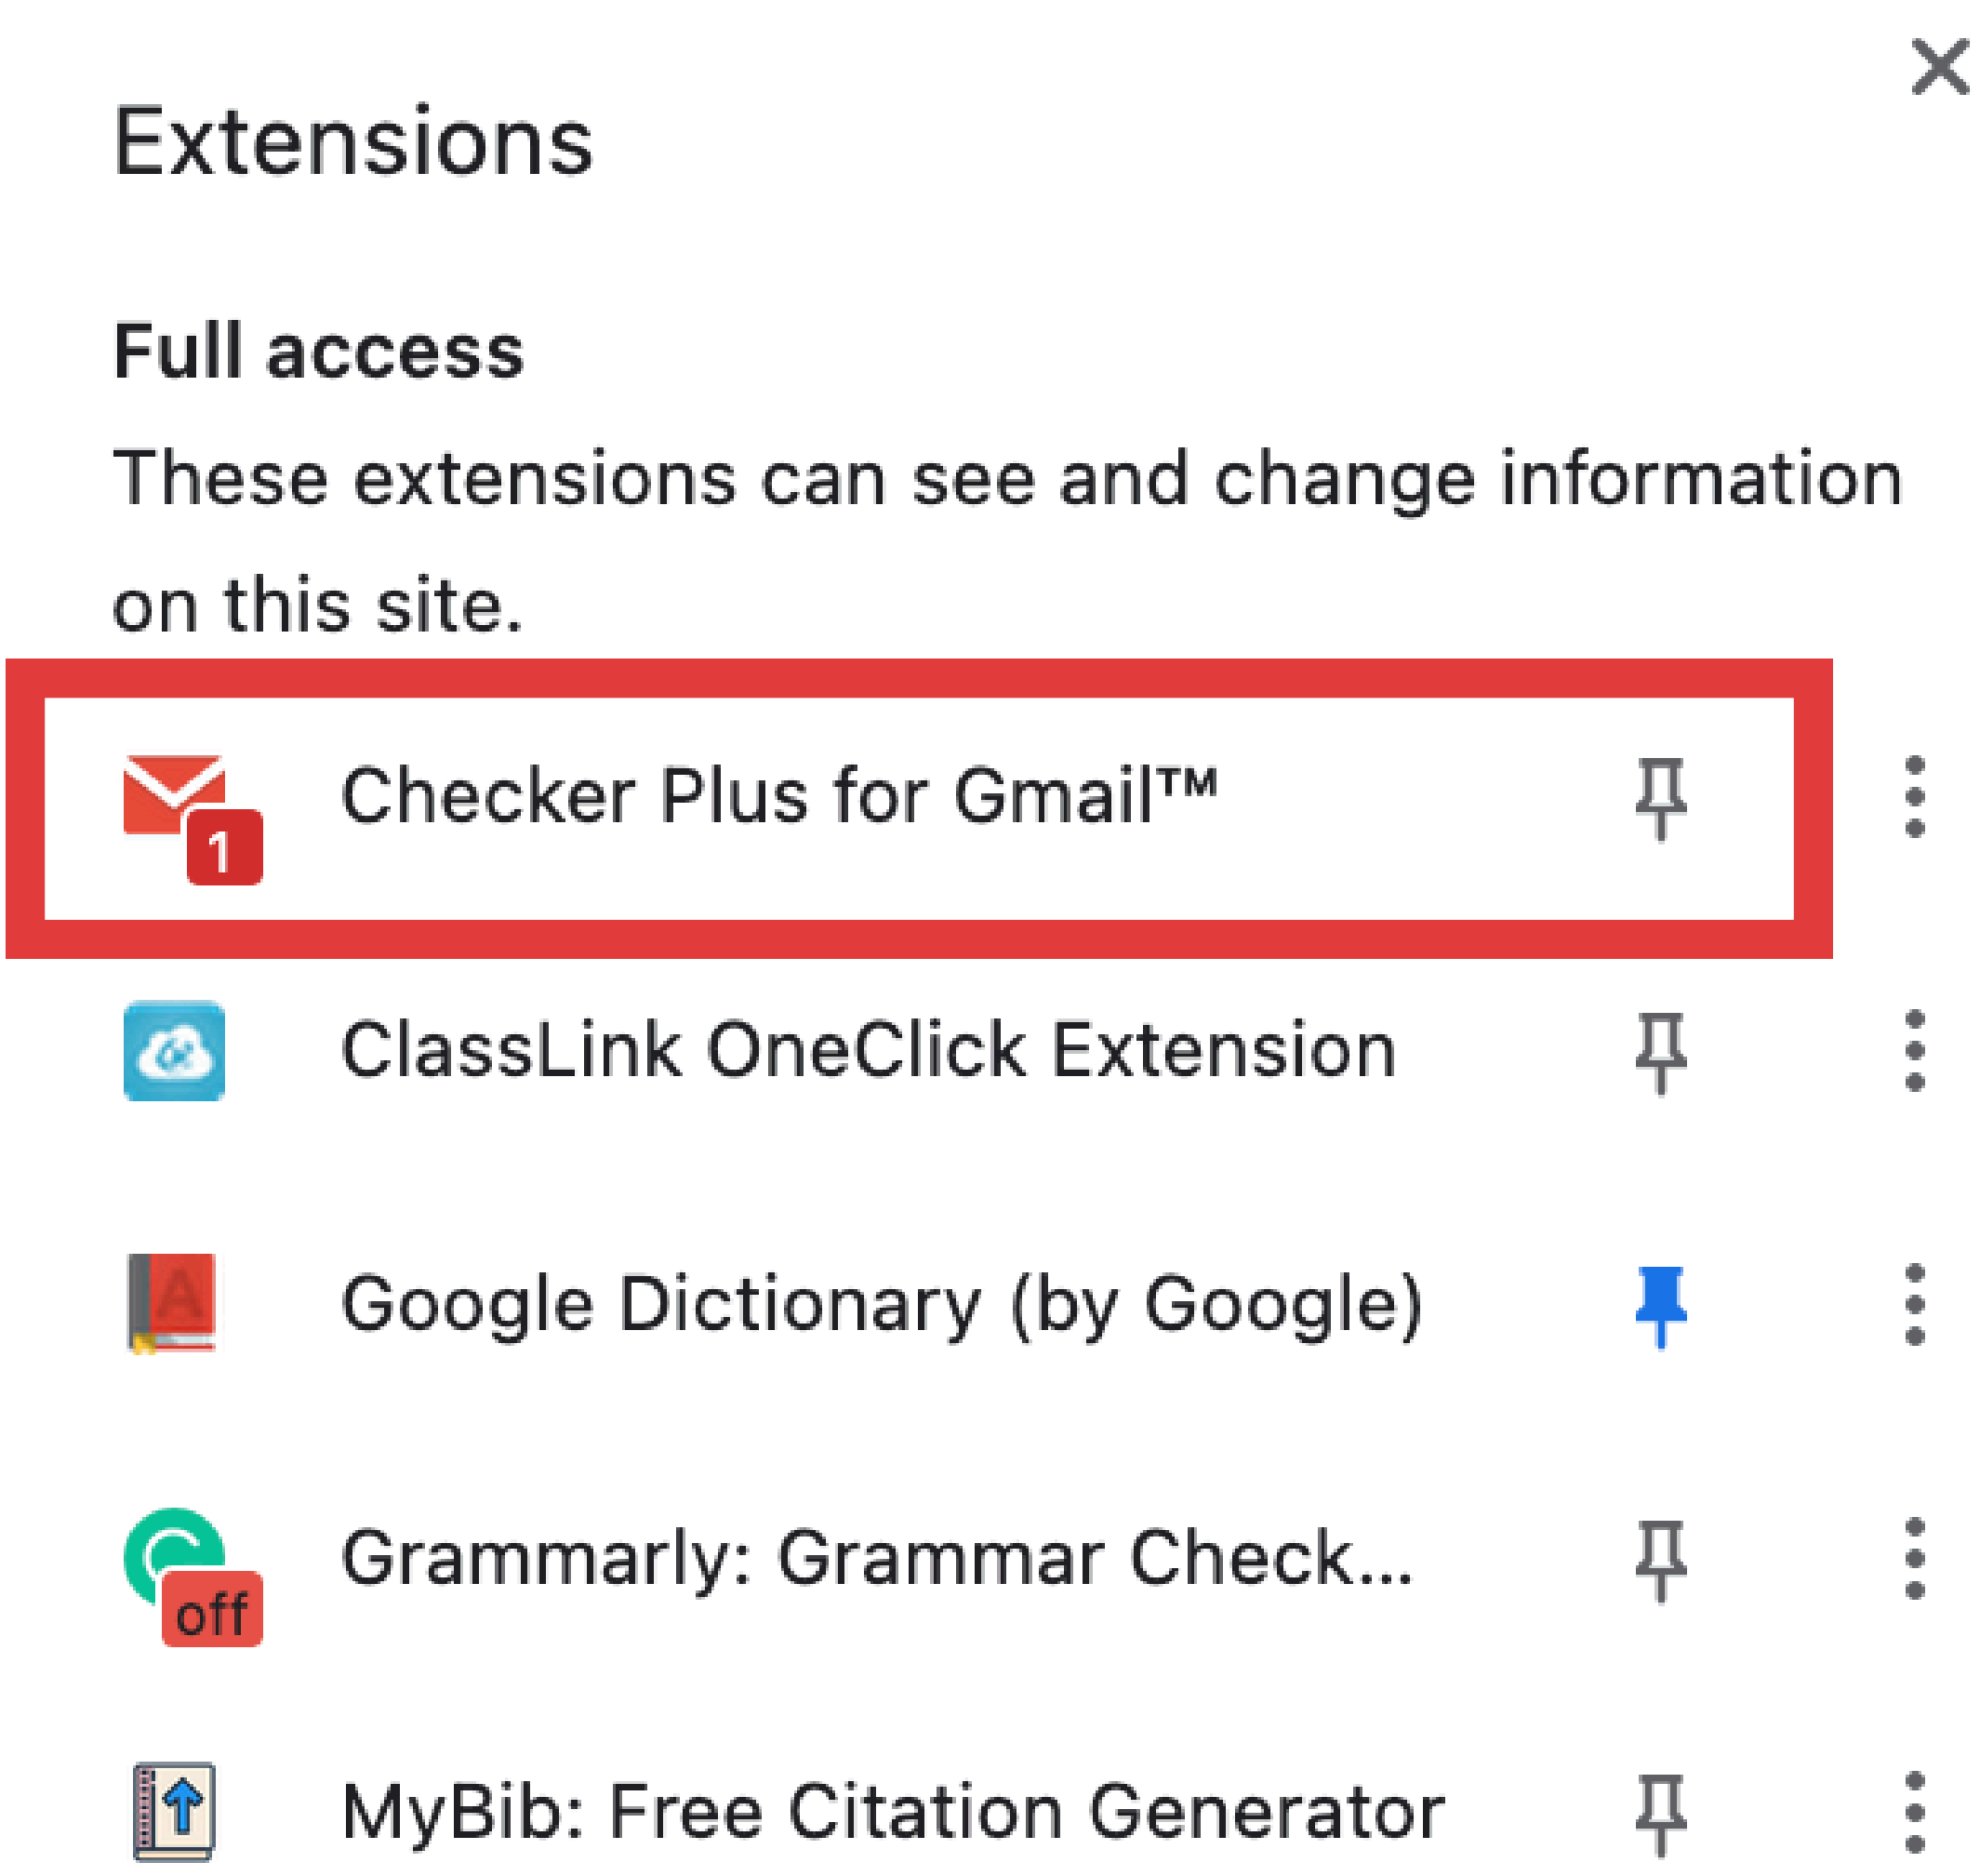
Extensions

Full access

These extensions can see and change information on this site.

1 Checker Plus for Gmail™

ClassLink OneClick Extension

Google Dictionary (by Google)

off Grammarly: Grammar Check...

MyBib: Free Citation Generator